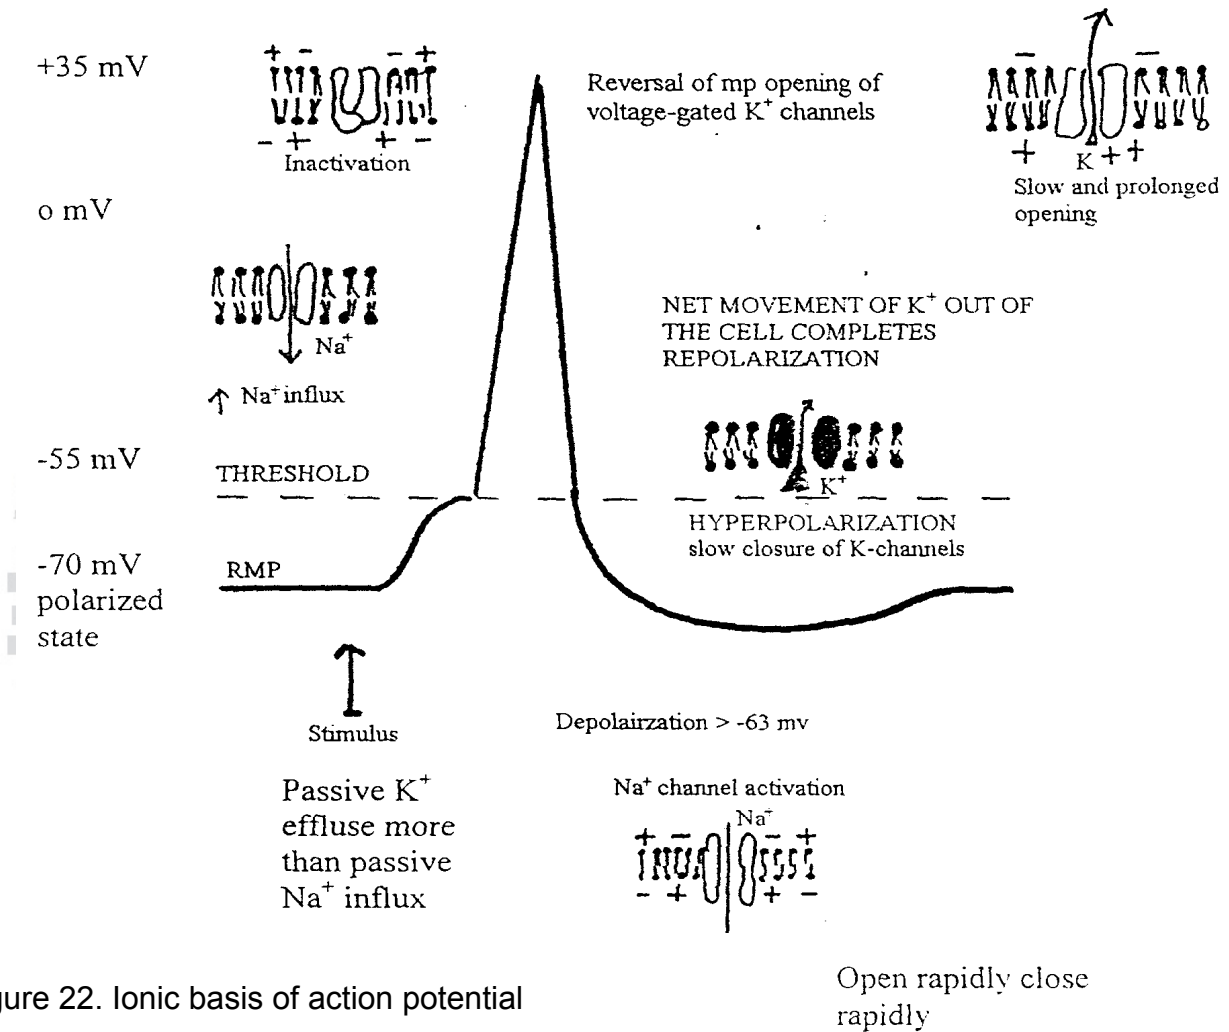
+35 mV

+ − − +
− + + −
Inactivation

Reversal of mp opening of voltage-gated $K^+$ channels

− −
+ K + +
Slow and prolonged opening

o mV

$Na^+$

↑ $Na^+$ influx

NET MOVEMENT OF $K^+$ OUT OF THE CELL COMPLETES REPOLARIZATION

$K^+$

-55 mV

THRESHOLD

HYPERPOLARIZATION
slow closure of K-channels

-70 mV
polarized
state

RMP

Stimulus

Depolairzation > -63 mv

Passive $K^+$ effluse more than passive $Na^+$ influx

$Na^+$ channel activation

$Na^+$
+ − − +
− + + −

ure 22. Ionic basis of action potential

Open rapidly close rapidly